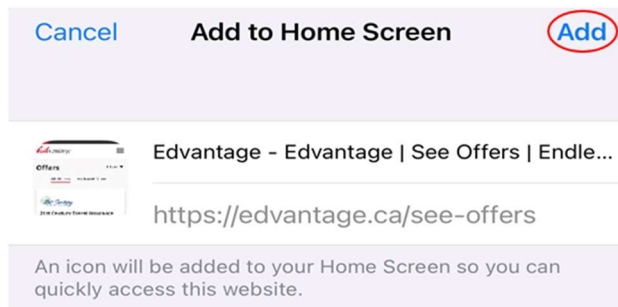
Cancel Add to Home Screen Add

Offers

Edvantage - Edvantage | See Offers | Endle...

https://edvantage.ca/see-offers

An icon will be added to your Home Screen so you can quickly access this website.